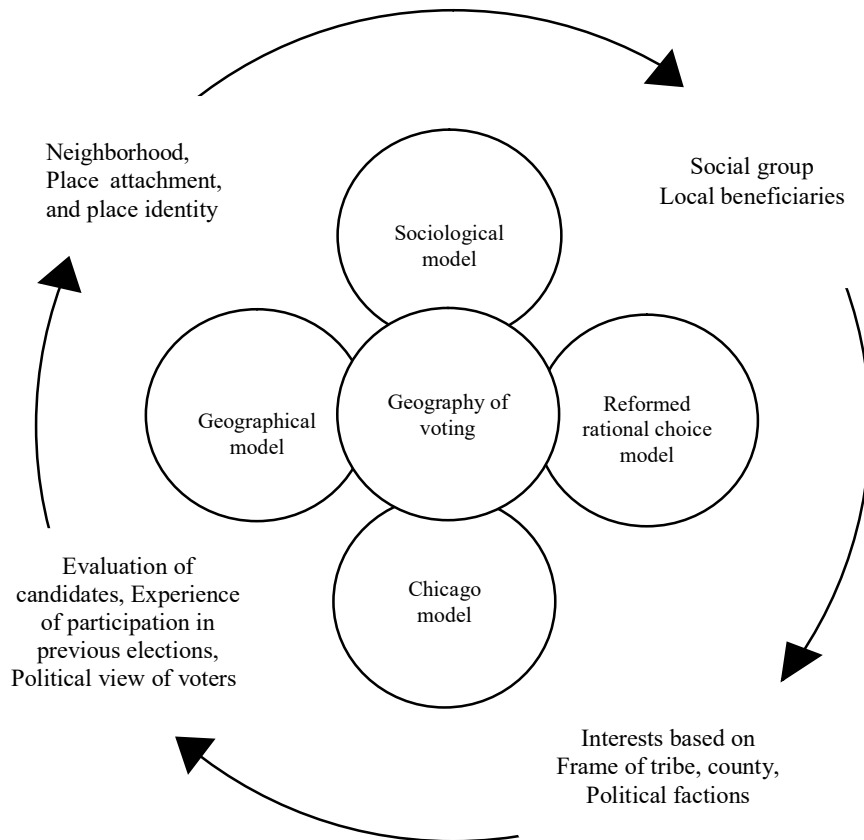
Neighborhood, Place attachment, and place identity

Social group
Local beneficiaries

Sociological model

Geographical model

Geography of voting

Reformed rational choice model

Chicago model

Evaluation of candidates, Experience of participation in previous elections, Political view of voters

Interests based on Frame of tribe, county, Political factions